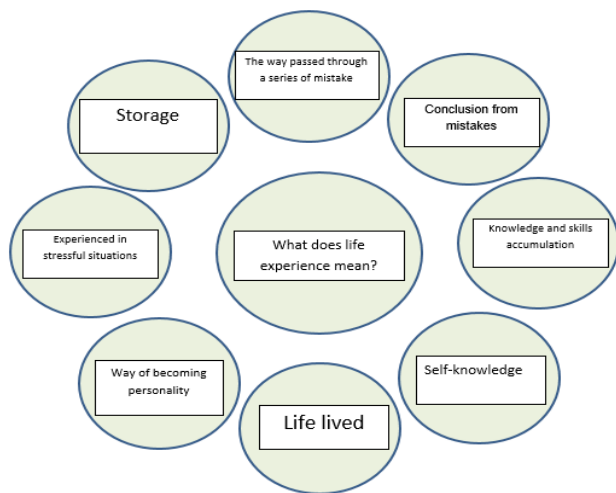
What does life experience mean?

The way passed through a series of mistake

Conclusion from mistakes

Knowledge and skills accumulation

Self-knowledge

Life lived

Way of becoming personality

Experienced in stressful situations

Storage